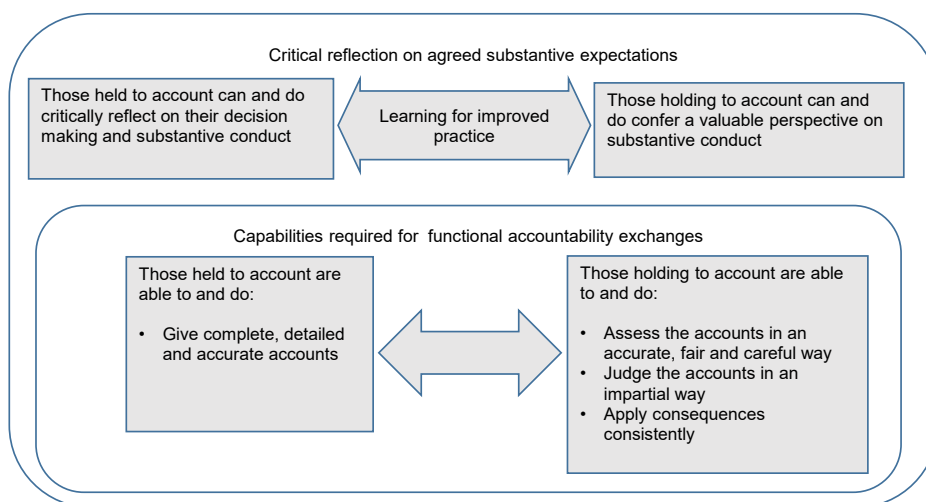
Critical reflection on agreed substantive expectations

Those held to account can and do critically reflect on their decision making and substantive conduct

Learning for improved practice

Those holding to account can and do confer a valuable perspective on substantive conduct

Capabilities required for functional accountability exchanges

Those held to account are able to and do:

• Give complete, detailed and accurate accounts

Those holding to account are able to and do:

• Assess the accounts in an accurate, fair and careful way
• Judge the accounts in an impartial way
• Apply consequences consistently